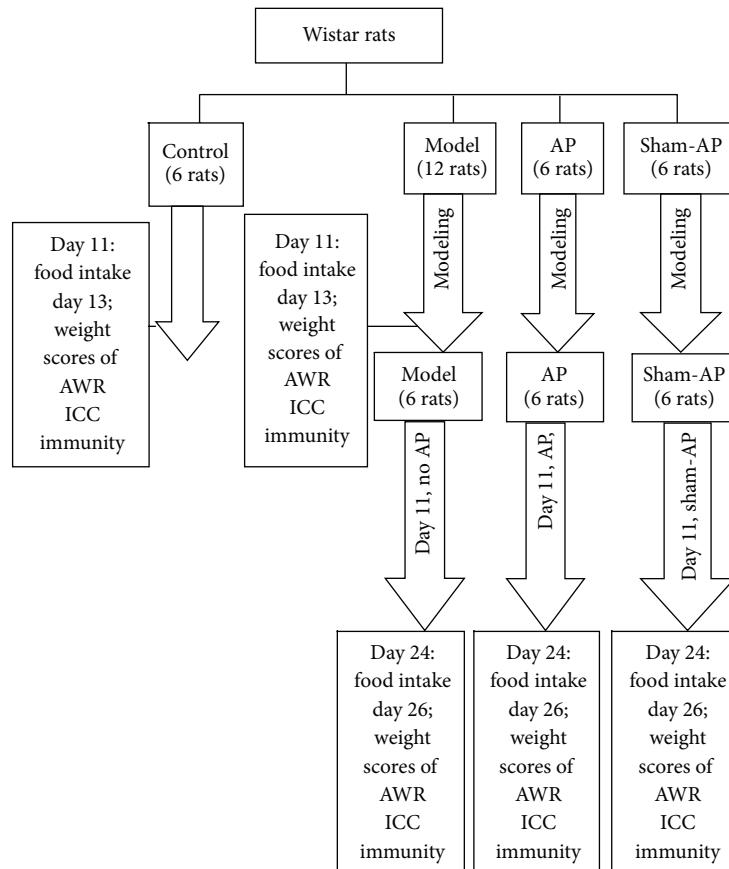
Wistar rats

Control (6 rats)

Model (12 rats)

AP (6 rats)

Sham-AP (6 rats)

Day 11: food intake day 13; weight scores of AWR ICC immunity

Day 11: food intake day 13; weight scores of AWR ICC immunity

Modeling

Modeling

Modeling

Model (6 rats)

AP (6 rats)

Sham-AP (6 rats)

Day 11, no AP

Day 11, AP,

Day 11, sham-AP

Day 24: food intake day 26; weight scores of AWR ICC immunity

Day 24: food intake day 26; weight scores of AWR ICC immunity

Day 24: food intake day 26; weight scores of AWR ICC immunity